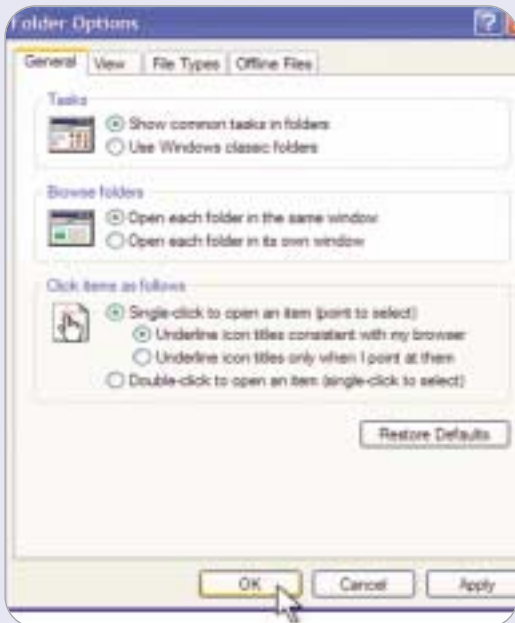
Folder Options

General View File Types Offline Files

Tasks

Show common tasks in folders

Use Windows classic folders

Browse folders

Open each folder in the same window

Open each folder in its own window

Click items as follows

Single-click to open an item (point to select)

Underline icon titles consistent with my browser

Underline icon titles only when I point at them

Double-click to open an item (single-click to select)

Restore Defaults

OK Cancel Apply